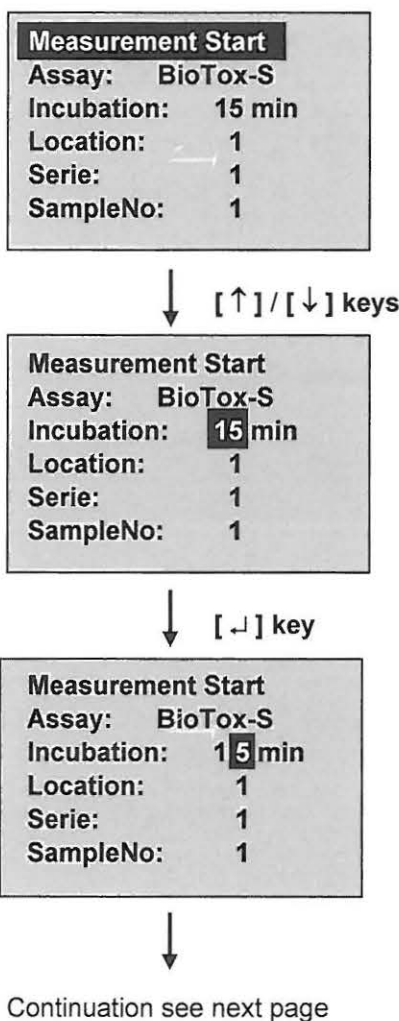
Measurement Start
Assay: BioTox-S
Incubation: 15 min
Location: 1
Serie: 1
SampleNo: 1

[ ↑ ] / [ ↓ ] keys

Measurement Start
Assay: BioTox-S
Incubation: 15 min
Location: 1
Serie: 1
SampleNo: 1

[ ↵ ] key

Measurement Start
Assay: BioTox-S
Incubation: 15 min
Location: 1
Serie: 1
SampleNo: 1

Continuation see next page